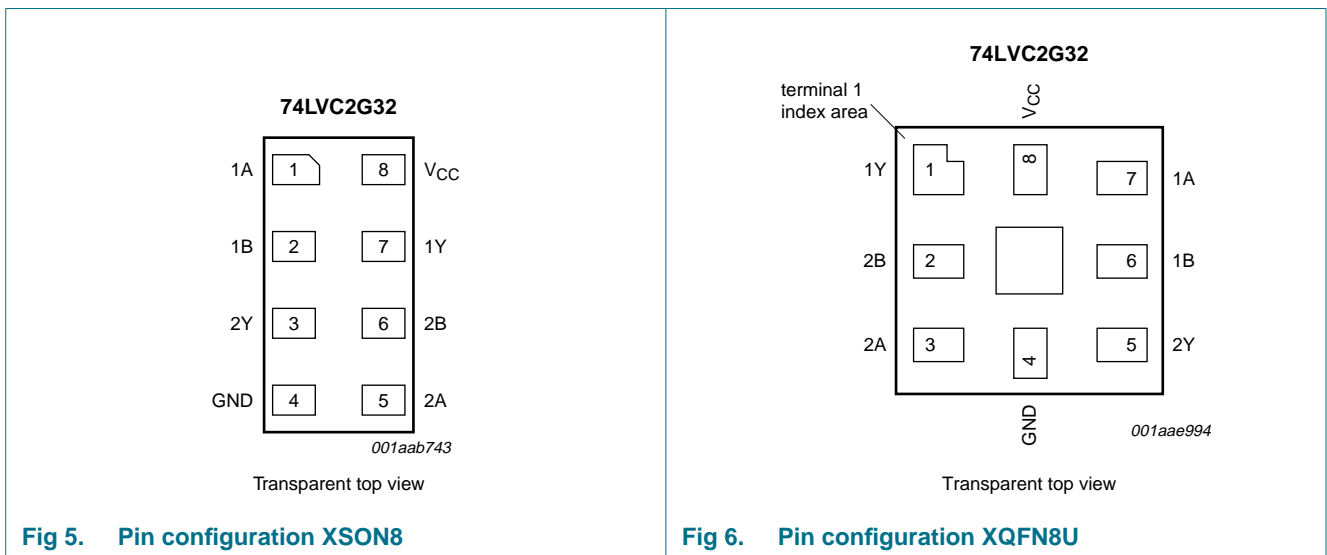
74LVC2G32

1A 1 8 $V_{CC}$

1B 2 7 1Y

2Y 3 6 2B

GND 4 5 2A

001aab743

Transparent top view

Fig 5. Pin configuration XSON8

74LVC2G32

terminal 1 index area

$V_{CC}$

1Y 1 8 7 1A

2B 2 6 1B

2A 3 4 5 2Y

GND

001aae994

Transparent top view

Fig 6. Pin configuration XQFN8U